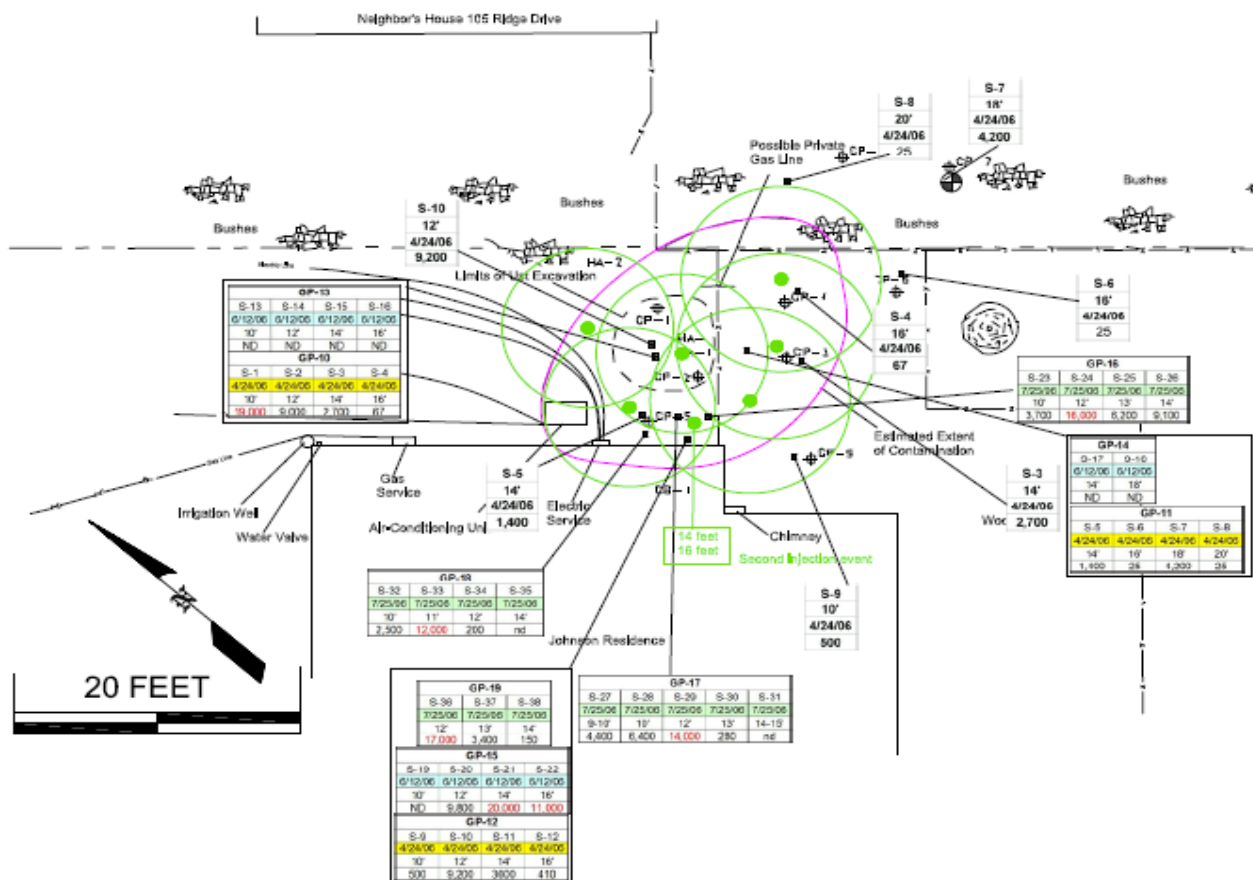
Neighbor's House 105 Ridge Drive

S-8
20'
4/24/06
25

S-7
18'
4/24/06
4,200

Possible Private Gas Line

CP – 7

Bushes

Bushes

Bushes

Bushes

S-10
12'
4/24/06
9,200

HA – 2

Limits of Ust Excavation

S-6
16'
4/24/06
25

GP-13

| S-13 | S-14 | S-15 | S-16 |
|---|---|---|---|
| 6/12/06 | 6/12/06 | 6/12/06 | 6/12/06 |
| 10' | 12' | 14' | 16' |
| ND | ND | ND | ND |

GP-10

| S-1 | S-2 | S-3 | S-4 |
|---|---|---|---|
| 4/24/06 | 4/24/06 | 4/24/06 | 4/24/06 |
| 10' | 12' | 14' | 16' |
| 19,000 | 9,000 | 2,700 | 67 |

CP – I

HA – I

CP – 2

CP – 3

CP – 4

CP – 5

CP – 6

S-4
16'
4/24/06
67

GP-16

| S-23 | S-24 | S-25 | S-26 |
|---|---|---|---|
| 7/25/06 | 7/25/06 | 7/25/06 | 7/25/06 |
| 10' | 12' | 13' | 14' |
| 3,700 | 16,000 | 6,200 | 9,100 |

GP-14

| S-17 | S-18 |
|---|---|
| 6/12/06 | 6/12/06 |
| 14' | 16' |
| ND | ND |

Estimated Extent of Contamination

GP-11

| S-5 | S-6 | S-7 | S-8 |
|---|---|---|---|
| 4/24/06 | 4/24/06 | 4/24/06 | 4/24/06 |
| 14' | 16' | 18' | 20' |
| 1,400 | 25 | 4,200 | 25 |

S-3
14'
4/24/06
2,700

Woo

Gas Service

Irrigation Well

Water Valve

S-5
14'
4/24/06
1,400

Air-Conditioning Uni

Electric Service

GB – I

14 feet
16 feet

Second Injection event

Chimney

S-9
10'
4/24/06
500

GP-18

| S-32 | S-33 | S-34 | S-35 |
|---|---|---|---|
| 7/25/06 | 7/25/06 | 7/25/06 | 7/25/06 |
| 10' | 11' | 12' | 14' |
| 2,500 | 12,000 | 200 | nd |

Johnson Residence

20 FEET

GP-19

| S-36 | S-37 | S-38 |
|---|---|---|
| 7/25/06 | 7/25/06 | 7/25/06 |
| 12' | 13' | 14' |
| 17,000 | 3,400 | 150 |

GP-17

| S-27 | S-28 | S-29 | S-30 | S-31 |
|---|---|---|---|---|
| 7/25/06 | 7/25/06 | 7/25/06 | 7/25/06 | 7/25/06 |
| 9-10' | 10' | 12' | 13' | 14-15' |
| 4,400 | 6,400 | 14,000 | 280 | nd |

GP-15

| S-19 | S-20 | S-21 | S-22 |
|---|---|---|---|
| 6/12/06 | 6/12/06 | 6/12/06 | 6/12/06 |
| 10' | 12' | 14' | 16' |
| ND | 9,800 | 20,000 | 11,000 |

GP-12

| S-9 | S-10 | S-11 | S-12 |
|---|---|---|---|
| 4/24/06 | 4/24/06 | 4/24/06 | 4/24/06 |
| 10' | 12' | 14' | 16' |
| 500 | 9,200 | 3800 | 410 |